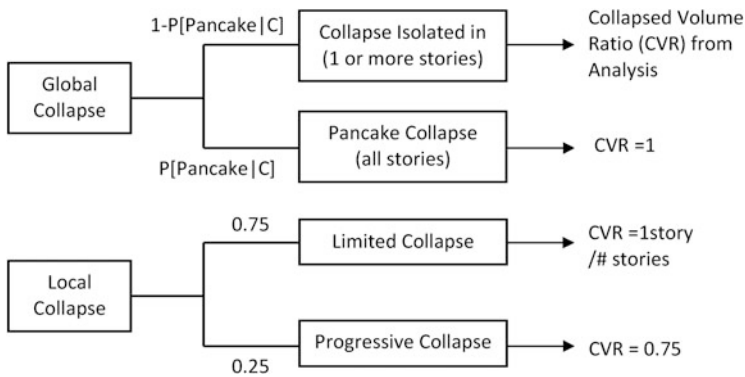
1-P[Pancake|C]

Global Collapse

Collapse Isolated in (1 or more stories)

Collapsed Volume Ratio (CVR) from Analysis

P[Pancake|C]

Pancake Collapse (all stories)

CVR =1

0.75

Local Collapse

Limited Collapse

CVR =1story /# stories

0.25

Progressive Collapse

CVR = 0.75